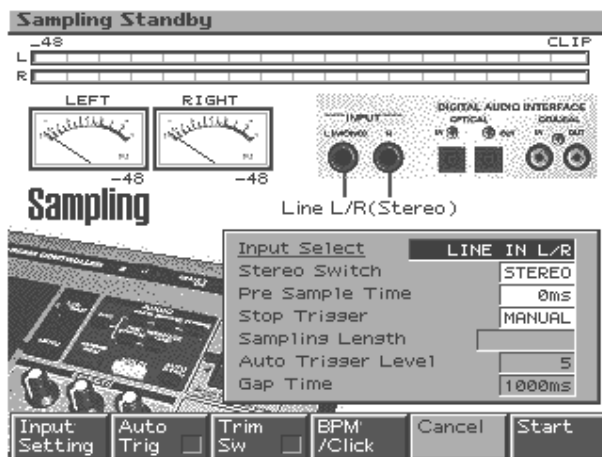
Sampling Standby

-48

CLIP

L

R

LEFT

RIGHT

-48

-48

Sampling

INPUT

L (MONO)

R

DIGITAL AUDIO INTERFACE

OPTICAL

IN

OUT

COAXIAL

IN

OUT

Line L/R(Stereo)

| | |
|---|---|
| Input Select | LINE IN L/R |
| Stereo Switch | STEREO |
| Pre Sample Time | 0ms |
| Stop Trigger | MANUAL |
| Sampling Length | |
| Auto Trigger Level | 5 |
| Gap Time | 1000ms |

Input Setting

Auto Trig

Trim Sw

BPM /Click

Cancel

Start